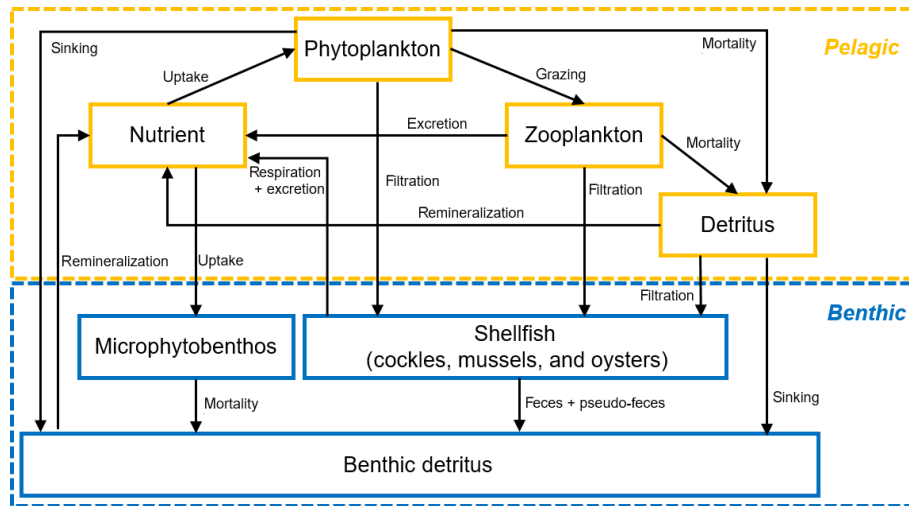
Pelagic

Phytoplankton

Sinking

Mortality

Uptake

Grazing

Nutrient

Excretion

Zooplankton

Mortality

Respiration + excretion

Filtration

Filtration

Remineralization

Detritus

Remineralization

Uptake

Filtration

Benthic

Microphytobenthos

Shellfish (cockles, mussels, and oysters)

Mortality

Feces + pseudo-feces

Sinking

Benthic detritus